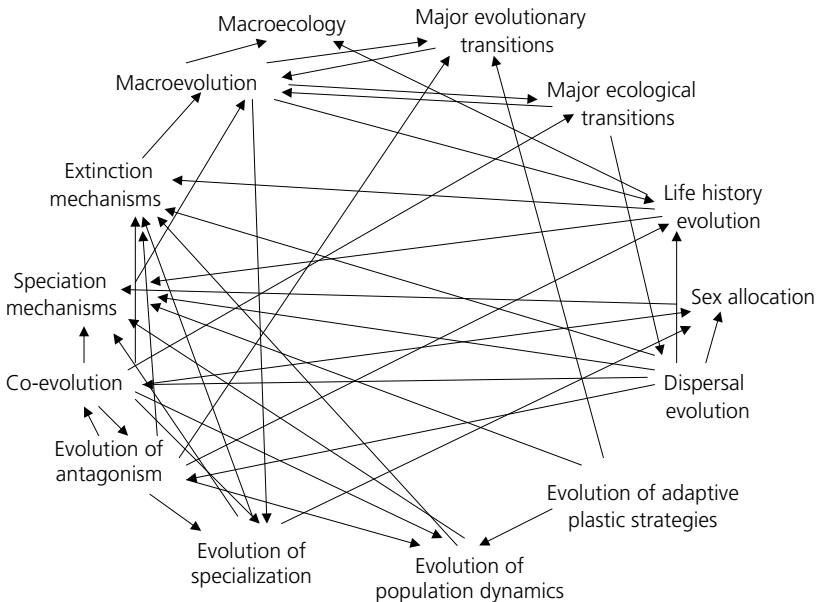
Macroecology

Major evolutionary transitions

Macroevolution

Major ecological transitions

Extinction mechanisms

Life history evolution

Speciation mechanisms

Sex allocation

Co-evolution

Dispersal evolution

Evolution of antagonism

Evolution of adaptive plastic strategies

Evolution of specialization

Evolution of population dynamics